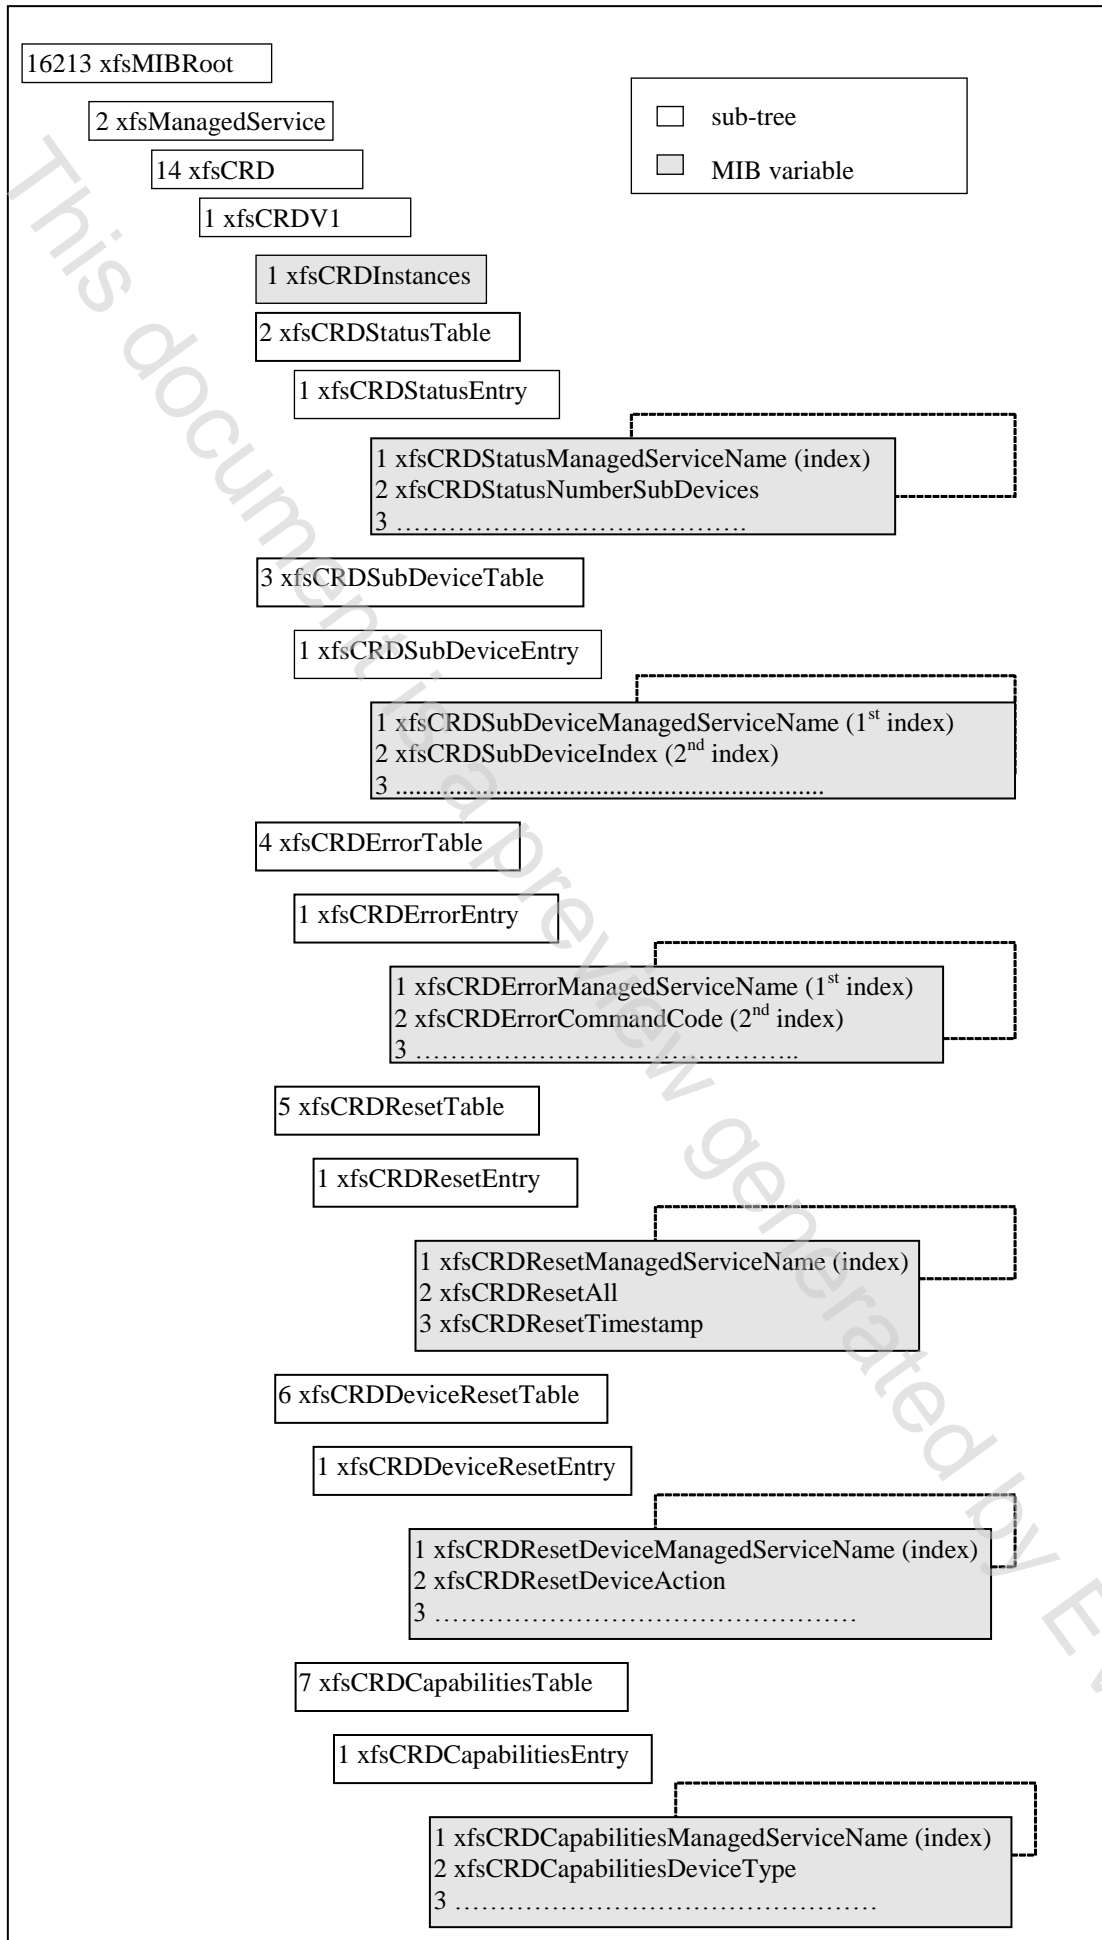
16213 xfsMIBRoot

sub-tree

MIB variable

2 xfsManagedService

14 xfsCRD

1 xfsCRDV1

1 xfsCRDInstances

2 xfsCRDStatusTable

1 xfsCRDStatusEntry

1 xfsCRDStatusManagedServiceName (index)
2 xfsCRDStatusNumberSubDevices
3 ……………………………………

3 xfsCRDSubDeviceTable

1 xfsCRDSubDeviceEntry

1 xfsCRDSubDeviceManagedServiceName (1$^{st}$ index)
2 xfsCRDSubDeviceIndex (2$^{nd}$ index)
3 ..........................................................

4 xfsCRDErrorTable

1 xfsCRDErrorEntry

1 xfsCRDErrorManagedServiceName (1$^{st}$ index)
2 xfsCRDErrorCommandCode (2$^{nd}$ index)
3 ……………………………………..

5 xfsCRDResetTable

1 xfsCRDResetEntry

1 xfsCRDResetManagedServiceName (index)
2 xfsCRDResetAll
3 xfsCRDResetTimestamp

6 xfsCRDDeviceResetTable

1 xfsCRDDeviceResetEntry

1 xfsCRDResetDeviceManagedServiceName (index)
2 xfsCRDResetDeviceAction
3 ……………………………………………

7 xfsCRDCapabilitiesTable

1 xfsCRDCapabilitiesEntry

1 xfsCRDCapabilitiesManagedServiceName (index)
2 xfsCRDCapabilitiesDeviceType
3 ……………………………………………

This document is a preview generated by E